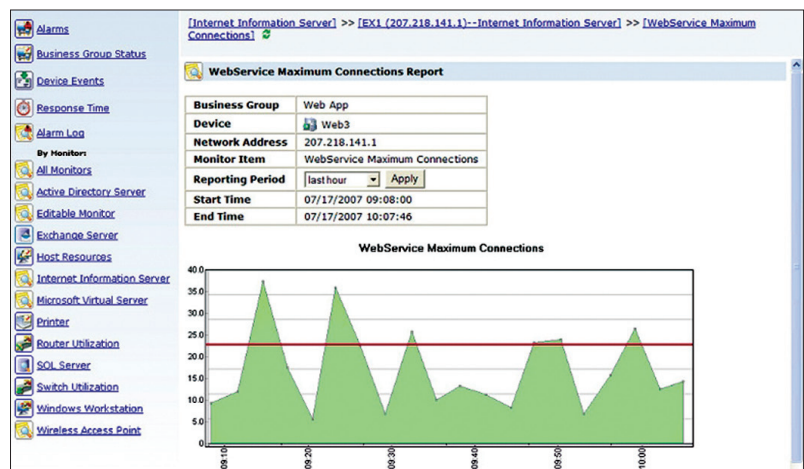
Alarms
Business Group Status
Device Events
Response Time
Alarm Log
By Monitor:
All Monitors
Active Directory Server
Editable Monitor
Exchange Server
Host Resources
Internet Information Server
Microsoft Virtual Server
Printer
Router Utilization
SQL Server
Switch Utilization
Windows Workstation
Wireless Access Point

[Internet Information Server] >> [EX1 (207.218.141.1)--Internet Information Server] >> [WebService Maximum Connections]

WebService Maximum Connections Report

| Business Group | Web App |
|---|---|
| Device | Web3 |
| Network Address | 207.218.141.1 |
| Monitor Item | WebService Maximum Connections |
| Reporting Period | last hour Apply |
| Start Time | 07/17/2007 09:08:00 |
| End Time | 07/17/2007 10:07:46 |

WebService Maximum Connections

40.0
35.0
30.0
25.0
20.0
15.0
10.0
5.0
0

09:10
09:20
09:30
09:40
09:50
10:00